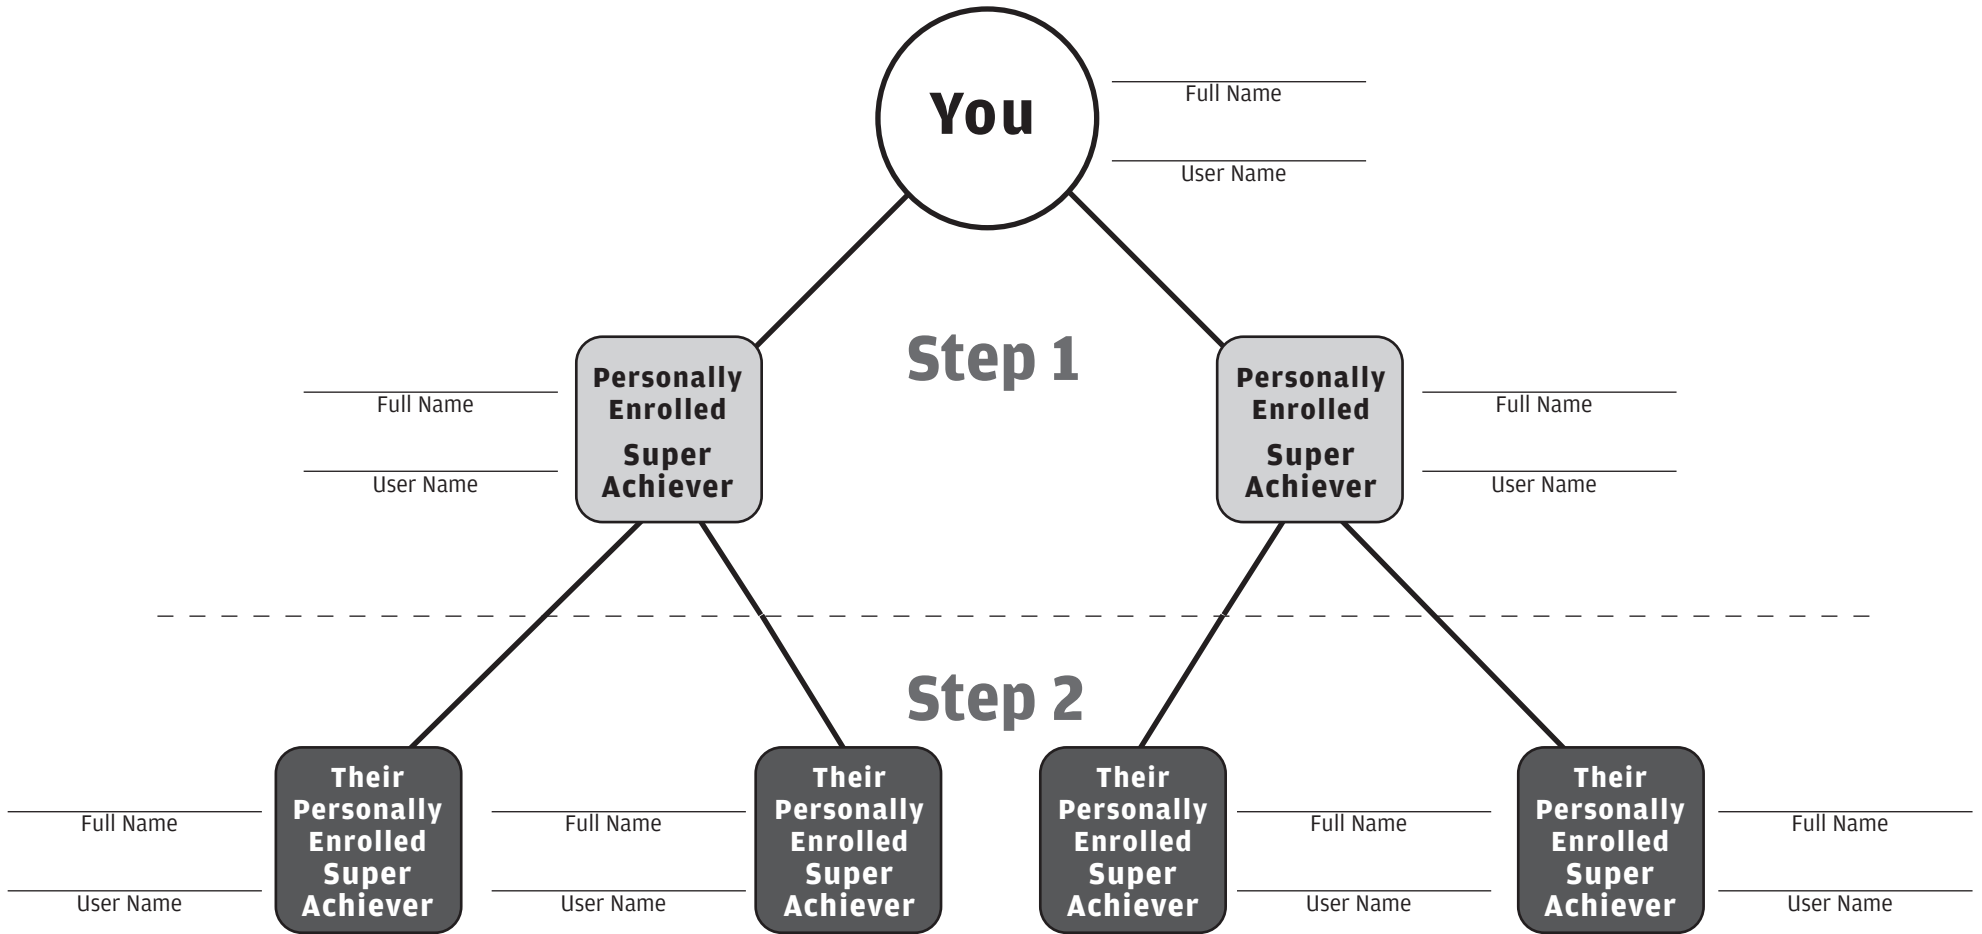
You

Full Name

User Name

Step 1

Full Name

User Name

Personally Enrolled Super Achiever

Personally Enrolled Super Achiever

Full Name

User Name

Step 2

Full Name

User Name

Their Personally Enrolled Super Achiever

Full Name

User Name

Their Personally Enrolled Super Achiever

Their Personally Enrolled Super Achiever

Full Name

User Name

Their Personally Enrolled Super Achiever

Full Name

User Name